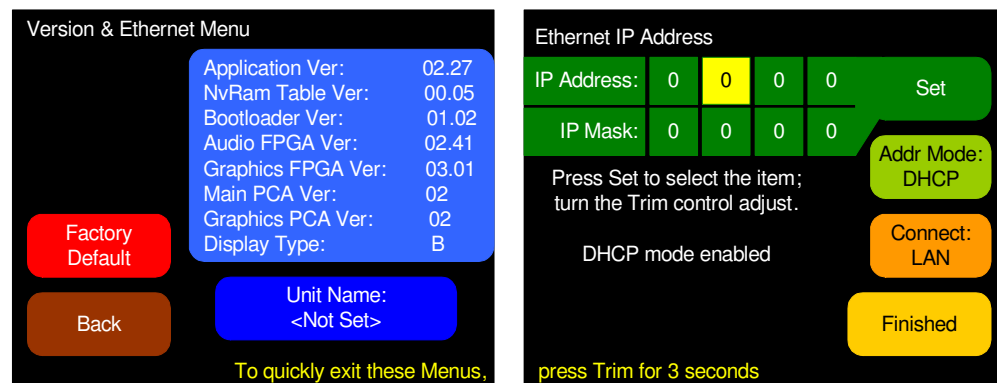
Version & Ethernet Menu

| Application Ver: | 02.27 |
|---|---|
| NvRam Table Ver: | 00.05 |
| Bootloader Ver: | 01.02 |
| Audio FPGA Ver: | 02.41 |
| Graphics FPGA Ver: | 03.01 |
| Main PCA Ver: | 02 |
| Graphics PCA Ver: | 02 |
| Display Type: | B |

Factory Default

Back

Unit Name:
<Not Set>

To quickly exit these Menus,

Ethernet IP Address

| IP Address: | 0 | 0 | 0 | 0 |
|---|---|---|---|---|
| IP Mask: | 0 | 0 | 0 | 0 |

Set

Addr Mode:
DHCP

Press Set to select the item;
turn the Trim control adjust.

Connect:
LAN

DHCP mode enabled

Finished

press Trim for 3 seconds